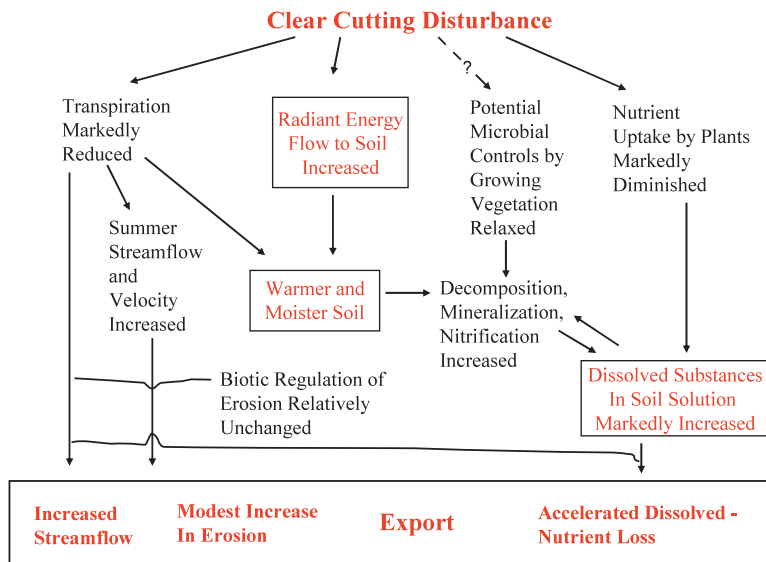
Clear Cutting Disturbance

Transpiration Markedly Reduced

Radiant Energy Flow to Soil Increased

?

Potential Microbial Controls by Growing Vegetation Relaxed

Nutrient Uptake by Plants Markedly Diminished

Summer Streamflow and Velocity Increased

Warmer and Moister Soil

Decomposition, Mineralization, Nitrification Increased

Biotic Regulation of Erosion Relatively Unchanged

Dissolved Substances In Soil Solution Markedly Increased

Increased Streamflow

Modest Increase In Erosion

Export

Accelerated Dissolved - Nutrient Loss